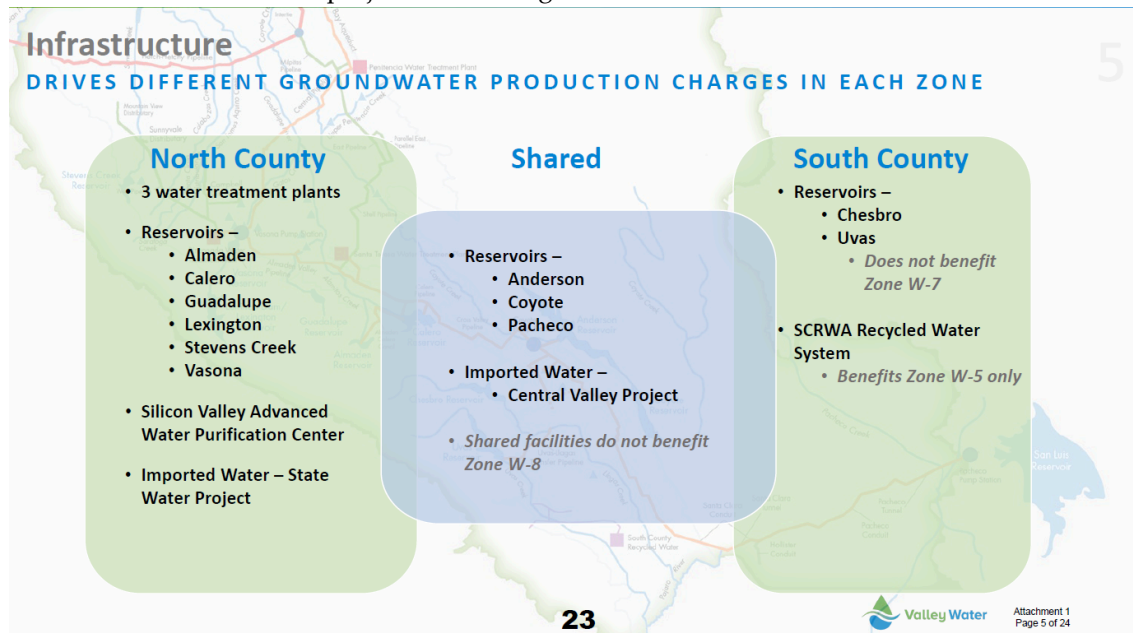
Infrastructure

DRIVES DIFFERENT GROUNDWATER PRODUCTION CHARGES IN EACH ZONE

5

North County
- 3 water treatment plants
- Reservoirs –
  - Almaden
  - Calero
  - Guadalupe
  - Lexington
  - Stevens Creek
  - Vasona
- Silicon Valley Advanced Water Purification Center
- Imported Water – State Water Project

Shared
- Reservoirs –
  - Anderson
  - Coyote
  - Pacheco
- Imported Water –
  - Central Valley Project
- Shared facilities do not benefit Zone W-8

South County
- Reservoirs –
  - Chesbro
  - Uvas
    - Does not benefit Zone W-7
- SCRWA Recycled Water System
  - Benefits Zone W-5 only

23

Valley Water

Attachment 1
Page 5 of 24